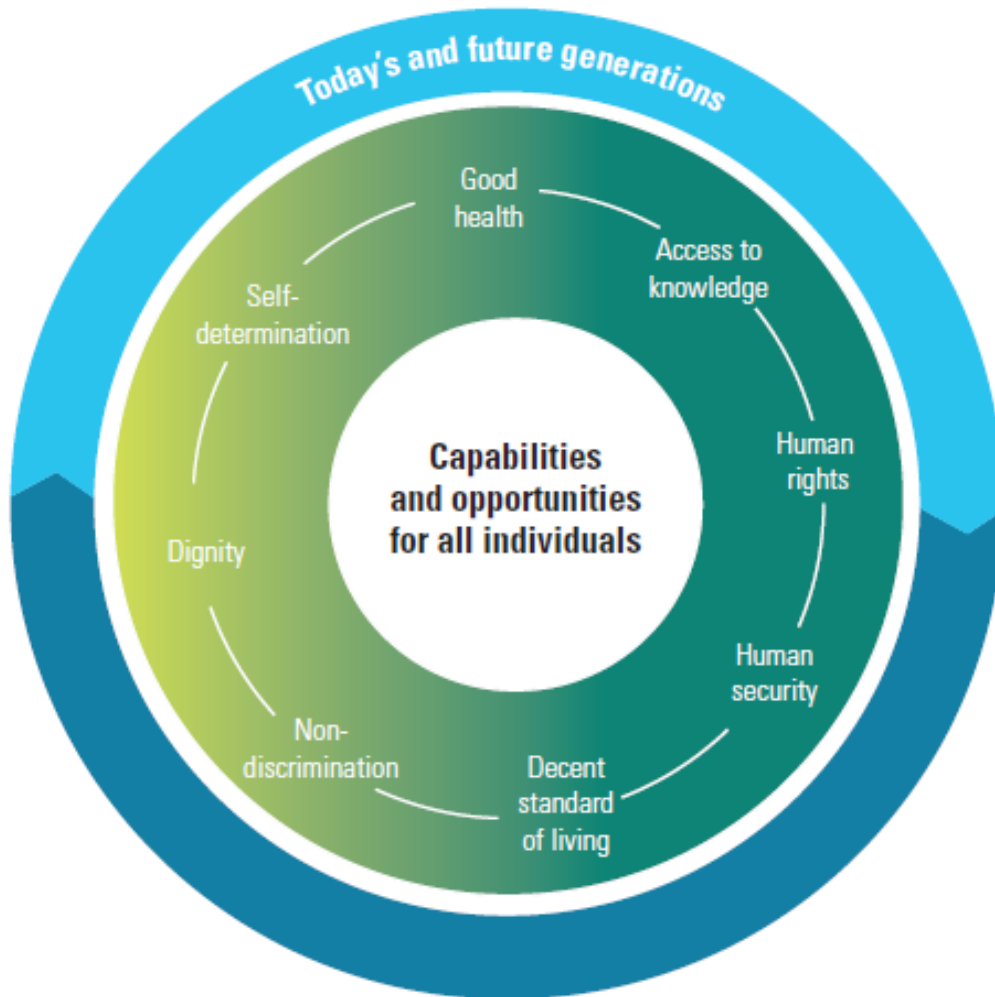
Today's and future generations

Good health

Access to knowledge

Human rights

Human security

Decent standard of living

Non-discrimination

Dignity

Self-determination

Capabilities and opportunities for all individuals